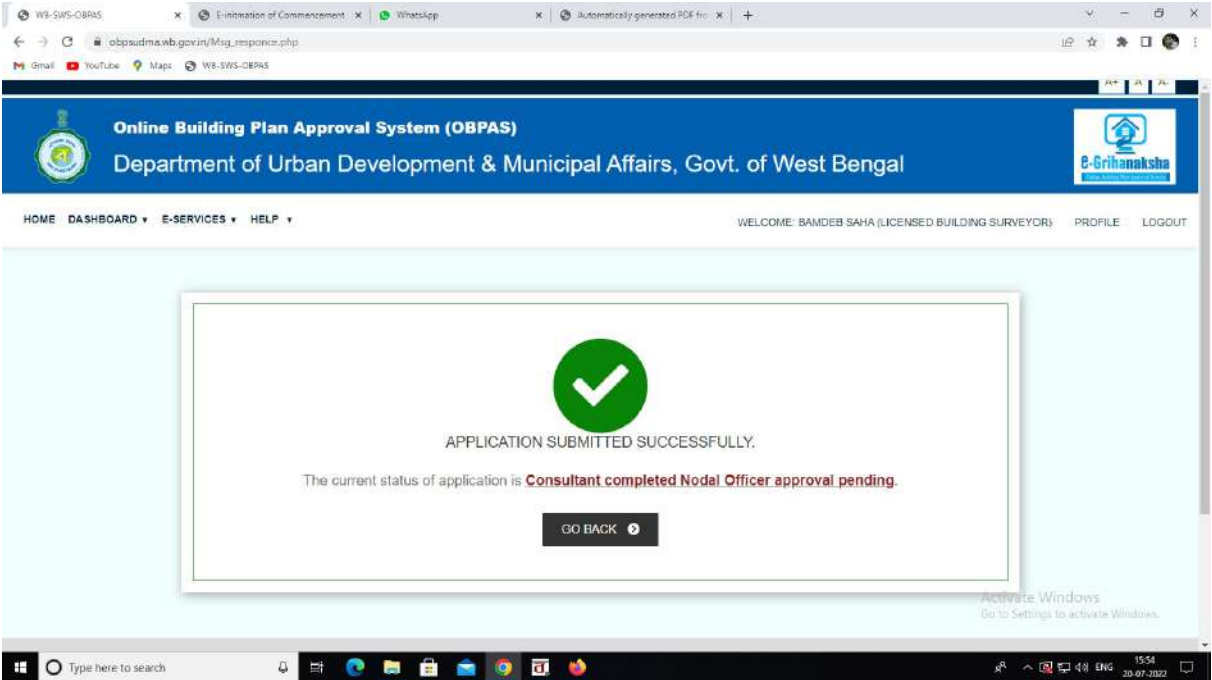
WB-SWS-OBPAS
E-intimation of Commencement
WhatsApp
Automatically generated PDF fro
obpsudma.wb.gov.in/Msg_responce.php
Gmail YouTube Maps WB-SWS-OBPAS

A+ A A-

Online Building Plan Approval System (OBPAS)
Department of Urban Development & Municipal Affairs, Govt. of West Bengal

e-Grihanaksha

HOME DASHBOARD ▾ E-SERVICES ▾ HELP ▾
WELCOME: BAMDEB SAHA (LICENSED BUILDING SURVEYOR) PROFILE LOGOUT

APPLICATION SUBMITTED SUCCESSFULLY.

The current status of application is Consultant completed Nodal Officer approval pending.

GO BACK

Activate Windows
Go to Settings to activate Windows.

Type here to search
ENG 15:54 20-07-2022